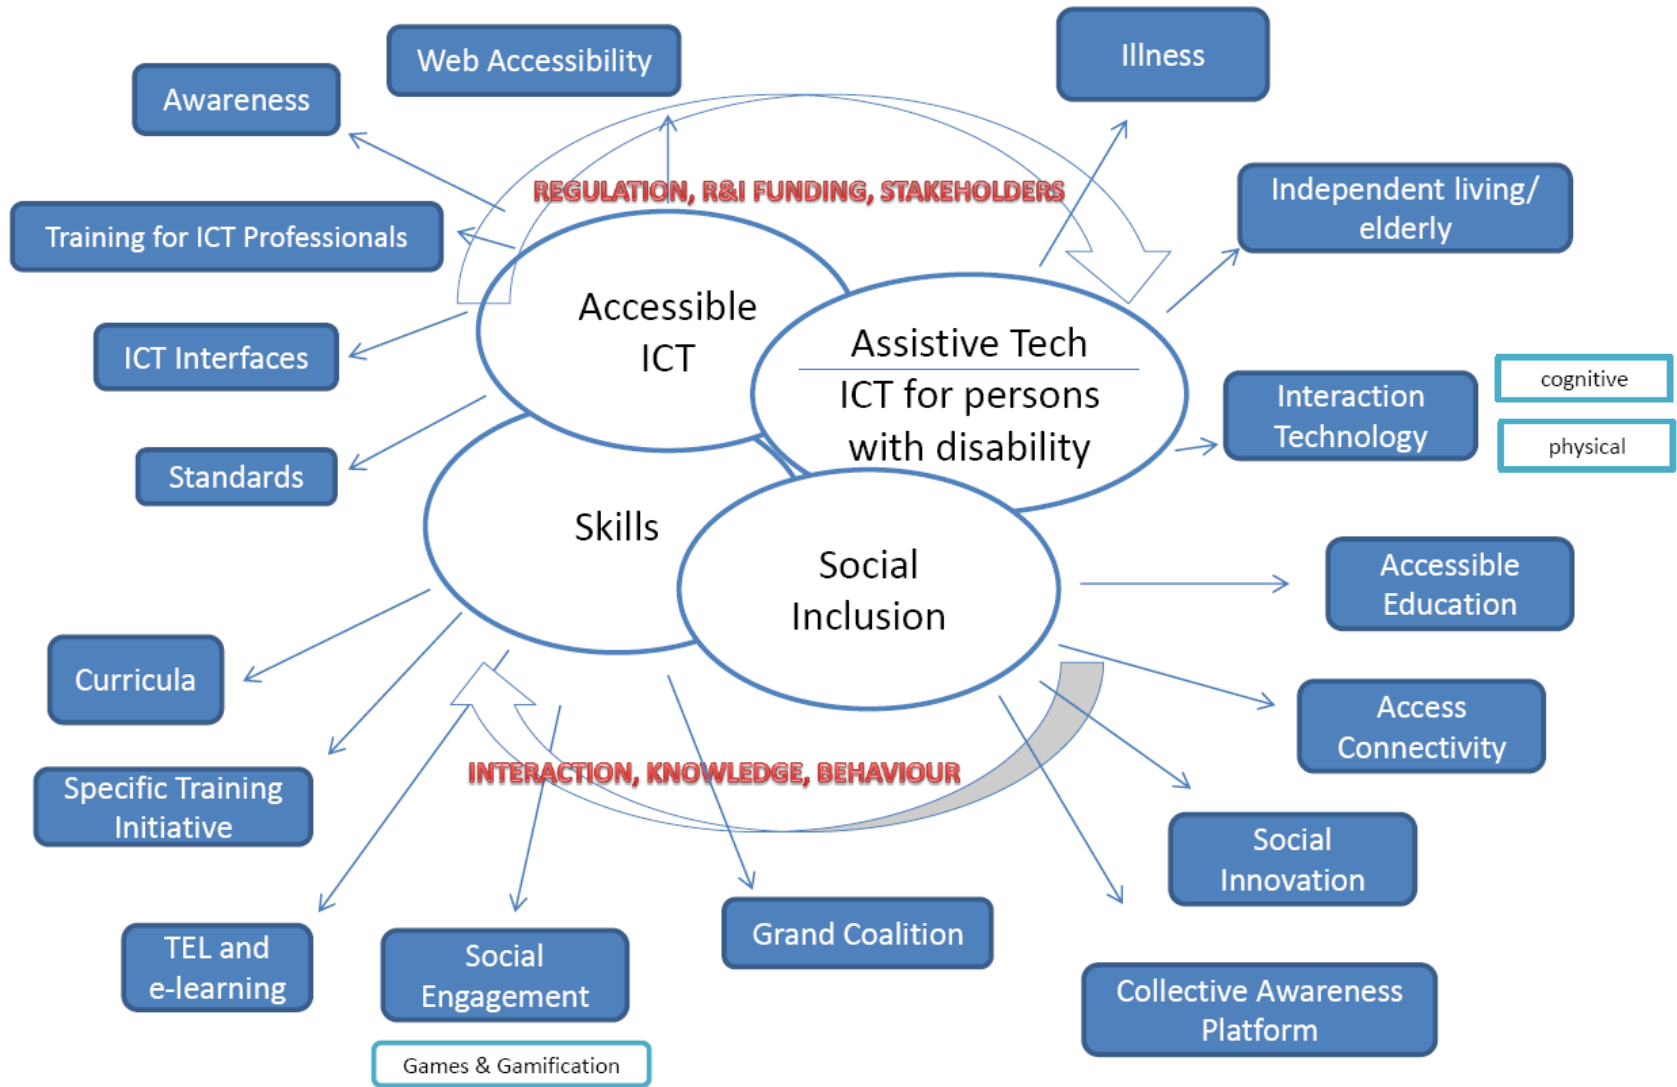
Web Accessibility

Illness

Awareness

REGULATION, R&I FUNDING, STAKEHOLDERS

Independent living/ elderly

Training for ICT Professionals

Accessible ICT

Assistive Tech

ICT for persons with disability

ICT Interfaces

Interaction Technology

cognitive

physical

Standards

Skills

Social Inclusion

Accessible Education

Curricula

Access Connectivity

Specific Training Initiative

INTERACTION, KNOWLEDGE, BEHAVIOUR

Social Innovation

TEL and e-learning

Social Engagement

Grand Coalition

Collective Awareness Platform

Games & Gamification